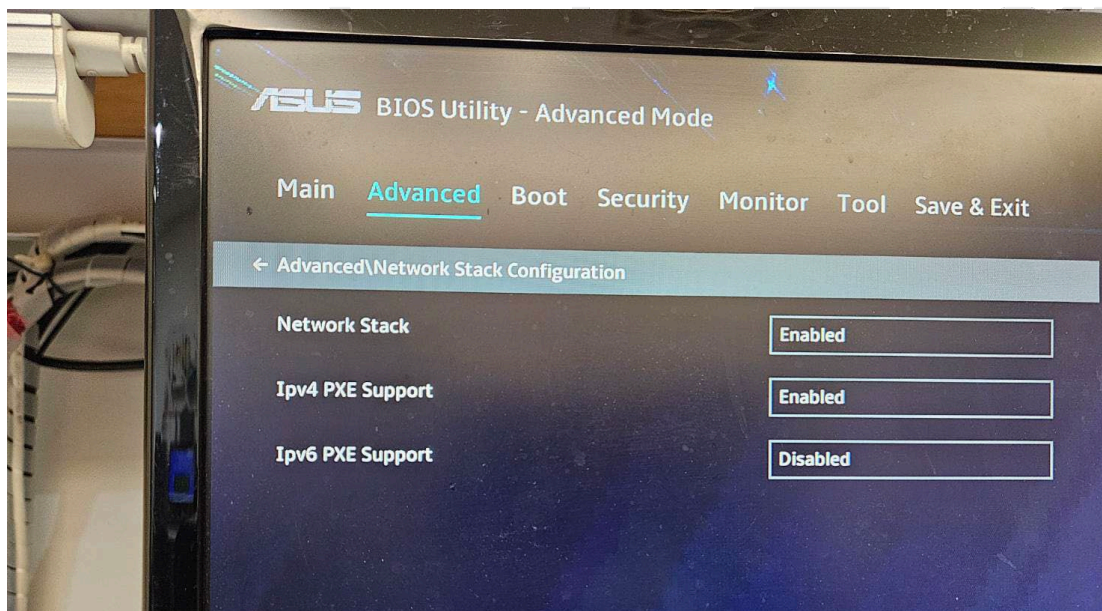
ASUS BIOS Utility - Advanced Mode

Main Advanced Boot Security Monitor Tool Save & Exit

← Advanced\Network Stack Configuration

Network Stack Enabled

Ipv4 PXE Support Enabled

Ipv6 PXE Support Disabled